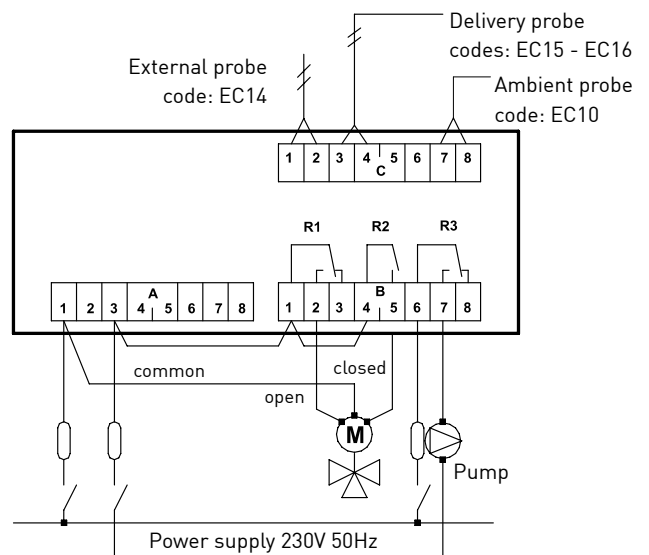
Delivery probe codes: EC15 - EC16

External probe code: EC14

Ambient probe code: EC10

1 2 3 4 C 5 6 7 8

R1 R2 R3

1 2 3 A 4 5 6 7 8

1 2 3 B 4 5 6 7 8

common

closed

open

M

Pump

Power supply 230V 50Hz